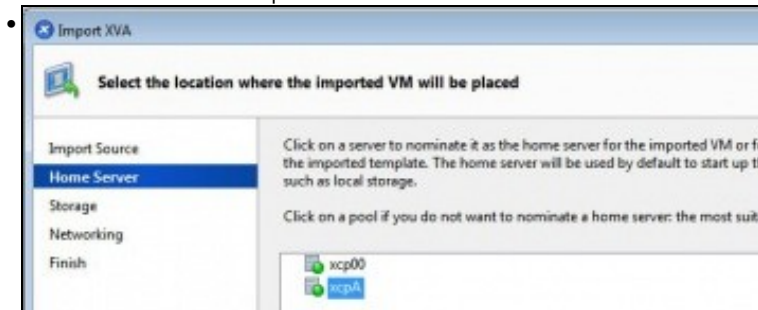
Import XVA

Select the location where the imported VM will be placed

Import Source
Home Server
Storage
Networking
Finish

Click on a server to nominate it as the home server for the imported VM or f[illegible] the imported template. The home server will be used by default to start up t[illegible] such as local storage.

Click on a pool if you do not want to nominate a home server: the most suit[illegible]

xcp00
xcpA